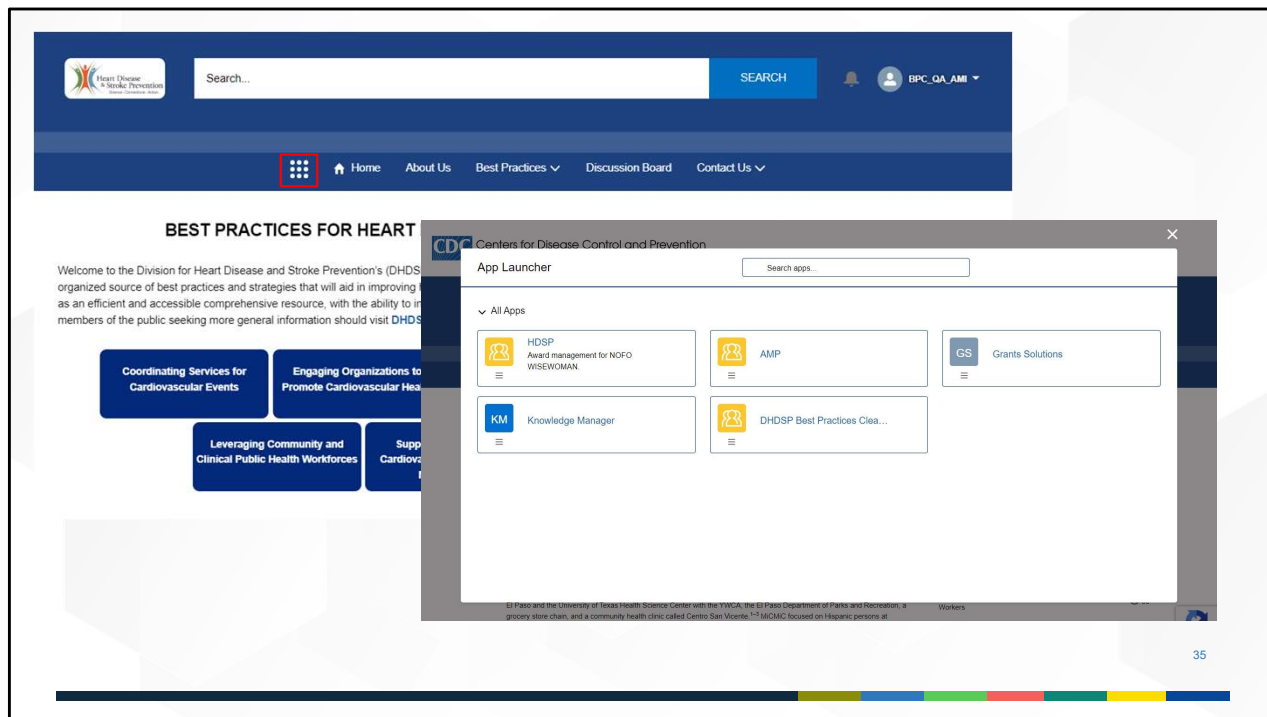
Heart Disease & Stroke Prevention

Search...

SEARCH

BPC_QA_AMI

Home About Us Best Practices Discussion Board Contact Us

BEST PRACTICES FOR HEART

Welcome to the Division for Heart Disease and Stroke Prevention's (DHDS organized source of best practices and strategies that will aid in improving as an efficient and accessible comprehensive resource, with the ability to in members of the public seeking more general information should visit DHDS

Coordinating Services for Cardiovascular Events

Engaging Organizations to Promote Cardiovascular Hea

Leveraging Community and Clinical Public Health Workforces

Supp Cardiova

CDC Centers for Disease Control and Prevention

App Launcher

Search apps...

All Apps

HDSP
Award management for NOFO WISEWOMAN.

AMP

GS Grants Solutions

KM Knowledge Manager

DHDSP Best Practices Clea...

El Paso and the University of Texas Health Science Center with the YWCA, the El Paso Department of Parks and Recreation, a grocery store chain, and a community health clinic called Centro San Vicente. MiCMiC focused on Hispanic persons at

Workers

35